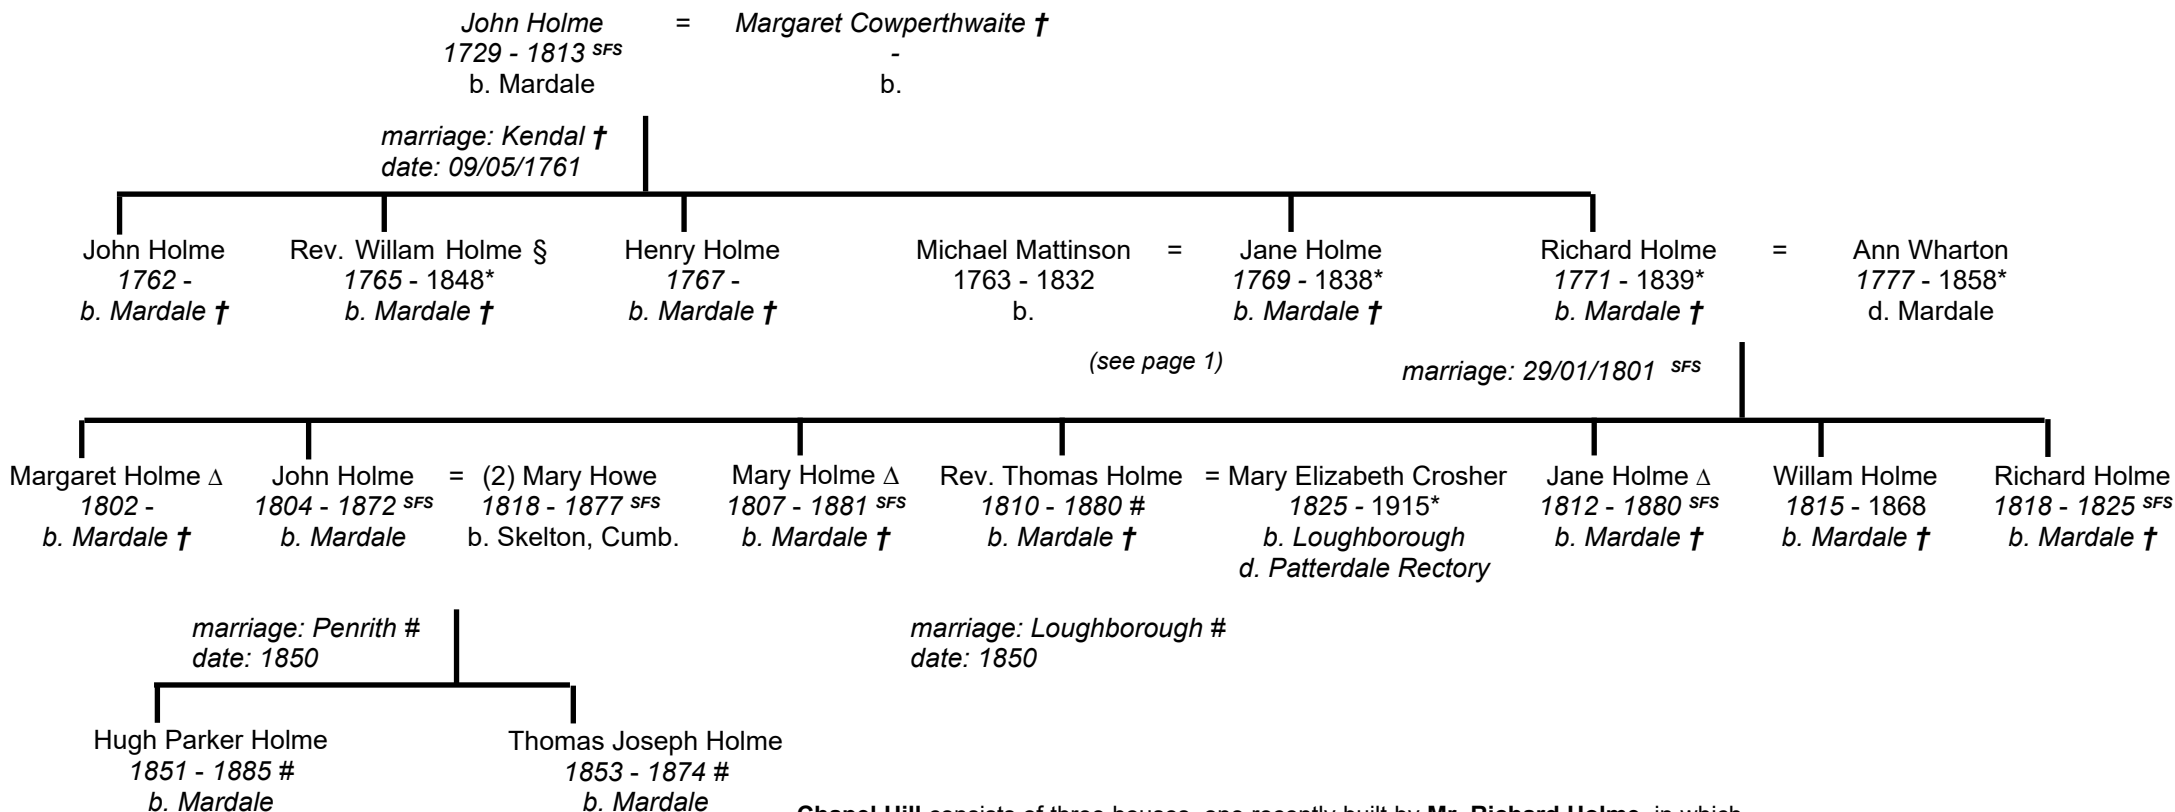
John Holme = Margaret Cowperthwaite †
1729 - 1813 $^{SFS}$ -
b. Mardale b.

marriage: Kendal †
date: 09/05/1761

John Holme
1762 -
b. Mardale †

Rev. Willam Holme §
1765 - 1848*
b. Mardale †

Henry Holme
1767 -
b. Mardale †

Michael Mattinson = Jane Holme
1763 - 1832 1769 - 1838*
b. b. Mardale †

(see page 1)

Richard Holme = Ann Wharton
1771 - 1839* 1777 - 1858*
b. Mardale † d. Mardale

marriage: 29/01/1801 $^{SFS}$

Margaret Holme ∆
1802 -
b. Mardale †

John Holme = (2) Mary Howe
1804 - 1872 $^{SFS}$ 1818 - 1877 $^{SFS}$
b. Mardale b. Skelton, Cumb.

Mary Holme ∆
1807 - 1881 $^{SFS}$
b. Mardale †

Rev. Thomas Holme = Mary Elizabeth Crosher
1810 - 1880 # 1825 - 1915*
b. Mardale † b. Loughborough
d. Patterdale Rectory

Jane Holme ∆
1812 - 1880 $^{SFS}$
b. Mardale †

Willam Holme
1815 - 1868
b. Mardale †

Richard Holme
1818 - 1825 $^{SFS}$
b. Mardale †

marriage: Penrith #
date: 1850

marriage: Loughborough #
date: 1850

Hugh Parker Holme
1851 - 1885 #
b. Mardale

Thomas Joseph Holme
1853 - 1874 #
b. Mardale

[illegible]